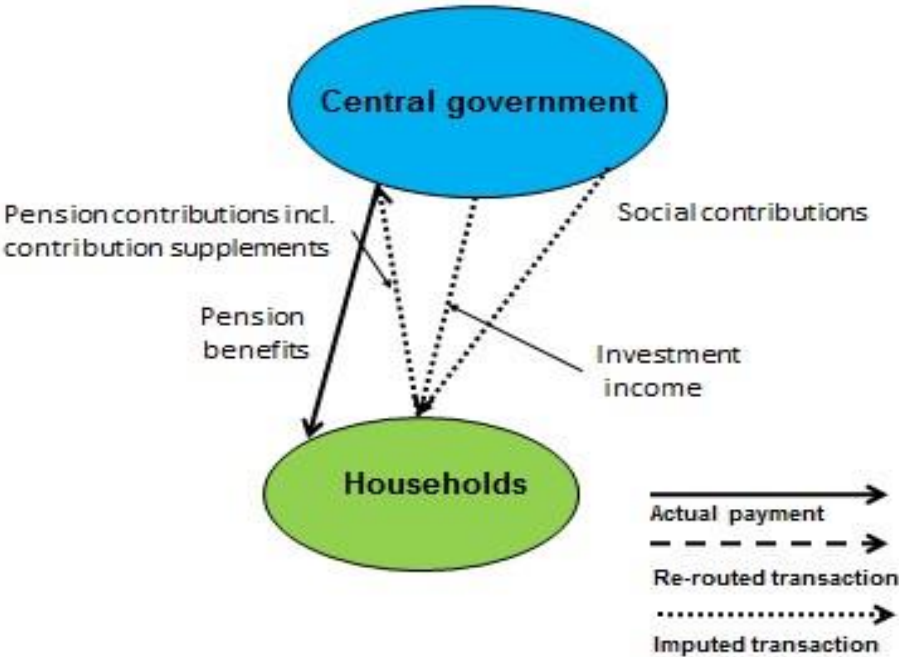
Central government

Pension contributions incl. contribution supplements

Social contributions

Pension benefits

Investment income

Households

Actual payment

Re-routed transaction

Imputed transaction